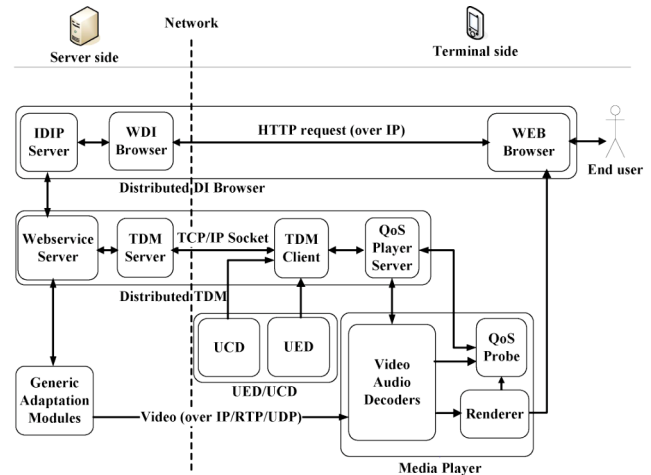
Server side

Network

Terminal side

IDIP Server

WDI Browser

HTTP request (over IP)

WEB Browser

End user

Distributed DI Browser

Webservice Server

TDM Server

TCP/IP Socket

TDM Client

QoS Player Server

Distributed TDM

UCD

UED

UED/UCD

Video Audio Decoders

QoS Probe

Renderer

Generic Adaptation Modules

Video (over IP/RTP/UDP)

Media Player